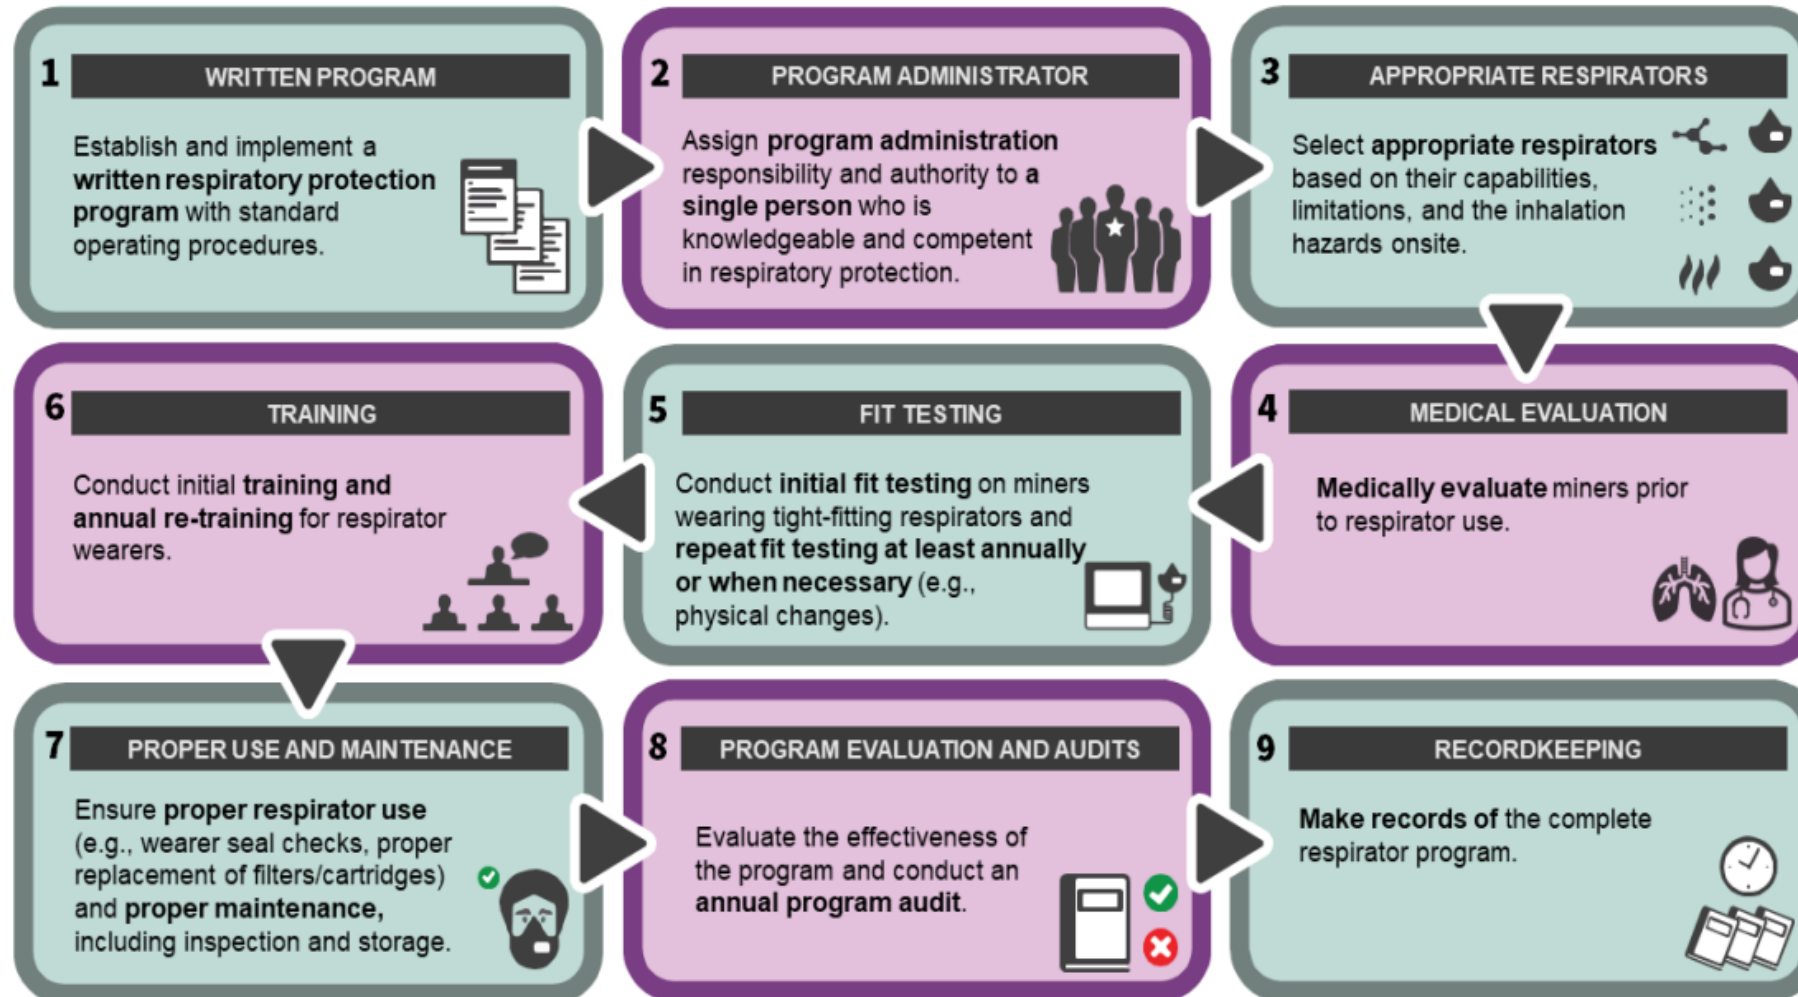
1 WRITTEN PROGRAM

Establish and implement a written respiratory protection program with standard operating procedures.

2 PROGRAM ADMINISTRATOR

Assign program administration responsibility and authority to a single person who is knowledgeable and competent in respiratory protection.

3 APPROPRIATE RESPIRATORS

Select appropriate respirators based on their capabilities, limitations, and the inhalation hazards onsite.

6 TRAINING

Conduct initial training and annual re-training for respirator wearers.

5 FIT TESTING

Conduct initial fit testing on miners wearing tight-fitting respirators and repeat fit testing at least annually or when necessary (e.g., physical changes).

4 MEDICAL EVALUATION

Medically evaluate miners prior to respirator use.

7 PROPER USE AND MAINTENANCE

Ensure proper respirator use (e.g., wearer seal checks, proper replacement of filters/cartridges) and proper maintenance, including inspection and storage.

8 PROGRAM EVALUATION AND AUDITS

Evaluate the effectiveness of the program and conduct an annual program audit.

9 RECORDKEEPING

Make records of the complete respirator program.